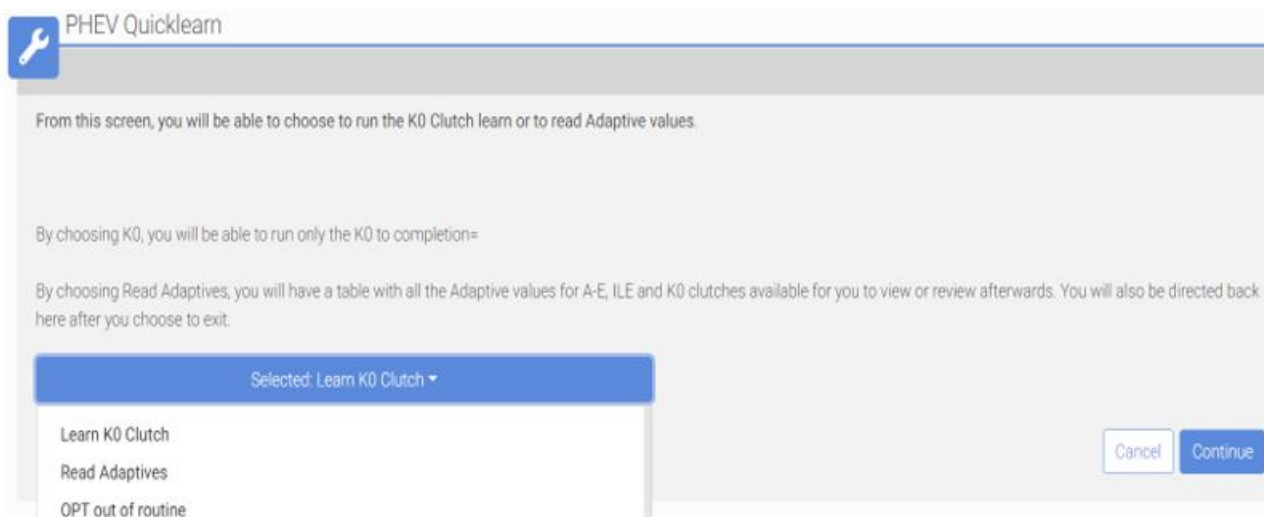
PHEV Quicklearn

From this screen, you will be able to choose to run the K0 Clutch learn or to read Adaptive values.

By choosing K0, you will be able to run only the K0 to completion=

By choosing Read Adaptives, you will have a table with all the Adaptive values for A-E, ILE and K0 clutches available for you to view or review afterwards. You will also be directed back here after you choose to exit.

Selected: Learn K0 Clutch

Learn K0 Clutch
Read Adaptives
OPT out of routine

Cancel
Continue